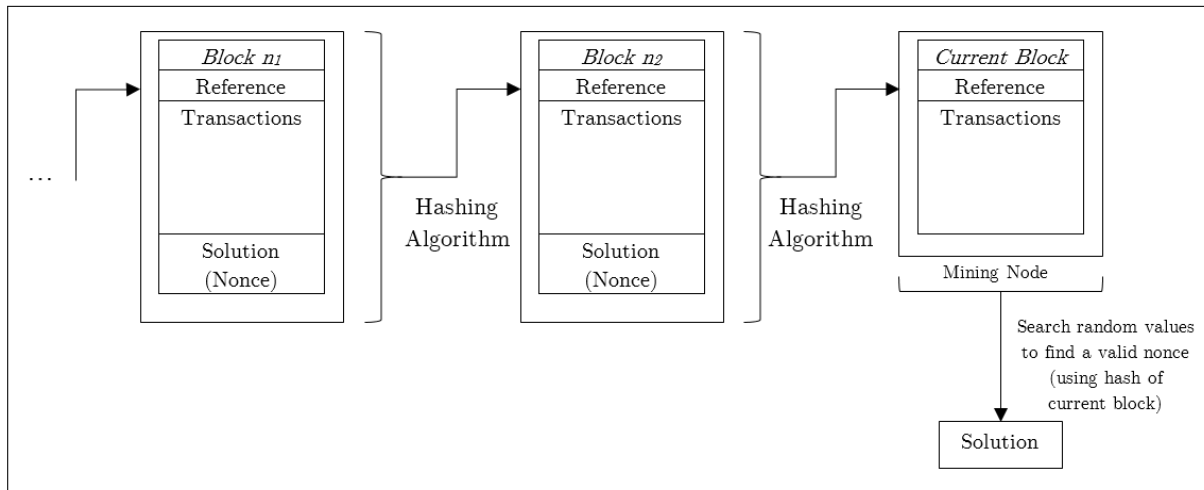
...

Block $n_1$

Reference

Transactions

Solution (Nonce)

Hashing Algorithm

Block $n_2$

Reference

Transactions

Solution (Nonce)

Hashing Algorithm

Current Block

Reference

Transactions

Mining Node

Search random values to find a valid nonce (using hash of current block)

Solution